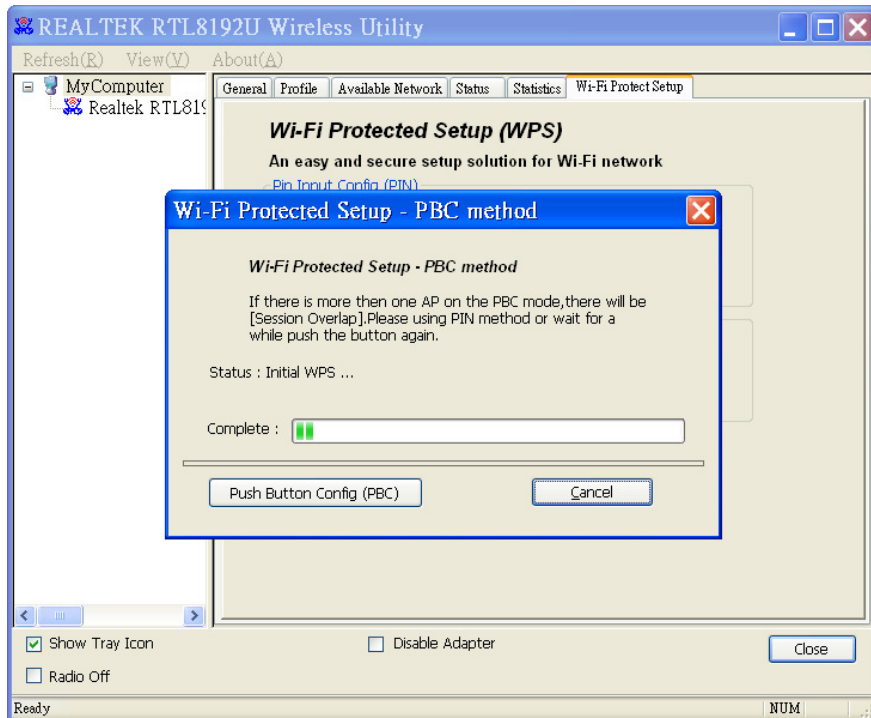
REALTEK RTL8192U Wireless Utility

Refresh(R) View(V) About(A)

MyComputer
Realtek RTL819

General | Profile | Available Network | Status | Statistics | Wi-Fi Protect Setup

Wi-Fi Protected Setup (WPS)

An easy and secure setup solution for Wi-Fi network

Pin Input Config (PIN)

Wi-Fi Protected Setup - PBC method

Wi-Fi Protected Setup - PBC method

If there is more then one AP on the PBC mode,there will be [Session Overlap].Please using PIN method or wait for a while push the button again.

Status : Initial WPS ...

Complete :

Push Button Config (PBC)

Cancel

Show Tray Icon

Disable Adapter

Close

Radio Off

Ready

NUM